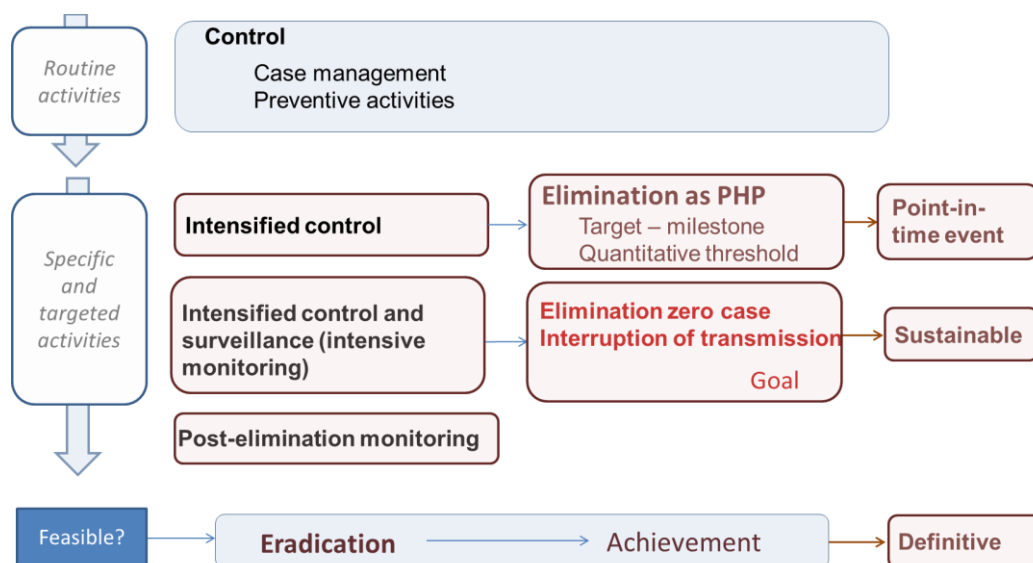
Routine activities

Control
Case management
Preventive activities

Specific and targeted activities

Intensified control

Elimination as PHP
Target – milestone
Quantitative threshold

Point-in-time event

Intensified control and surveillance (intensive monitoring)

Elimination zero case
Interruption of transmission
Goal

Sustainable

Post-elimination monitoring

Feasible?

Eradication

Achievement

Definitive